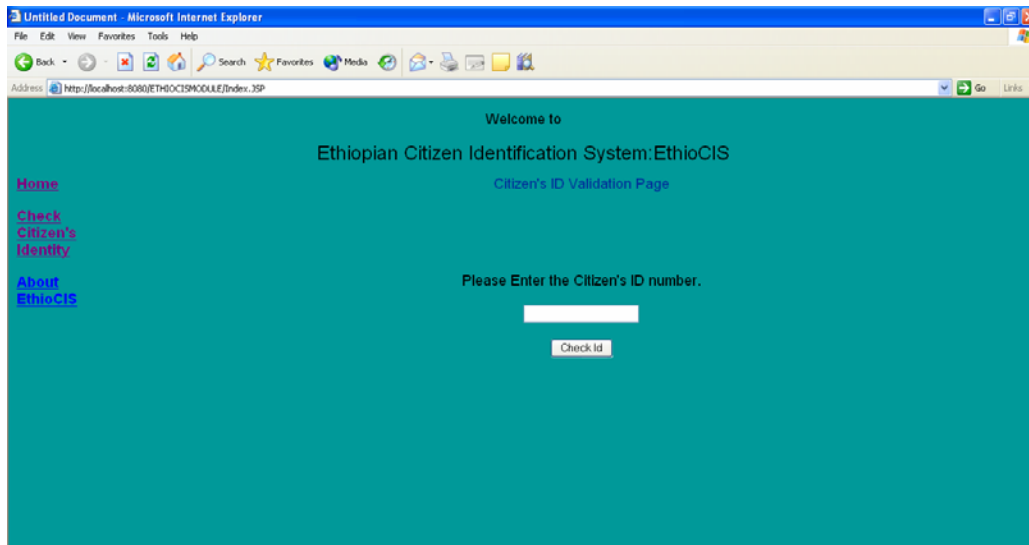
Untitled Document - Microsoft Internet Explorer

File Edit View Favorites Tools Help

Back Search Favorites Media

Address http://localhost:8080/ETHIOCISMODULE/Index.JSP

Go Links

Welcome to

Ethiopian Citizen Identification System:EthioCIS

Home

Citizen's ID Validation Page

Check Citizen's Identity

About EthioCIS

Please Enter the Citizen's ID number.

Check Id